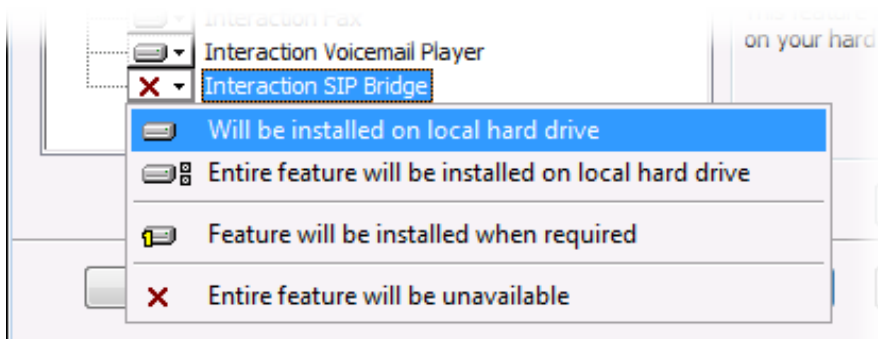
Interaction Fax
Interaction Voicemail Player
Interaction SIP Bridge
This feature
on your hard

Will be installed on local hard drive
Entire feature will be installed on local hard drive
Feature will be installed when required
Entire feature will be unavailable